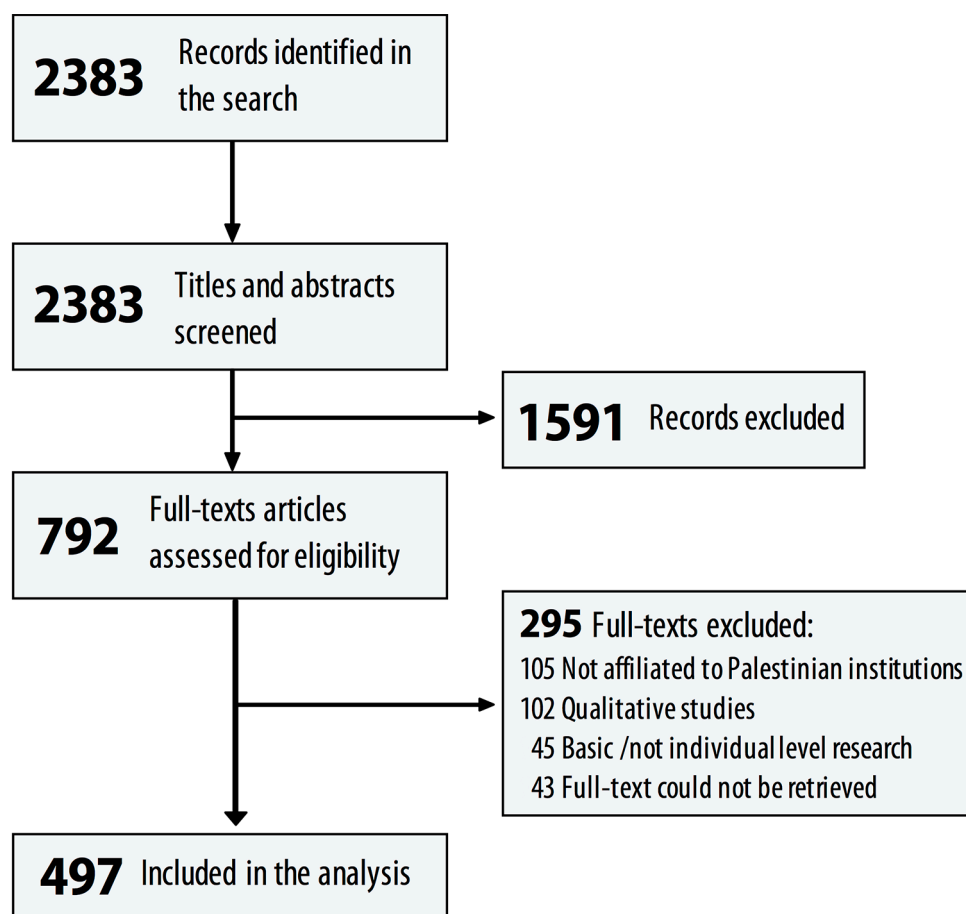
2383 Records identified in the search

2383 Titles and abstracts screened

1591 Records excluded

792 Full-texts articles assessed for eligibility

295 Full-texts excluded:
105 Not affiliated to Palestinian institutions
102 Qualitative studies
45 Basic /not individual level research
43 Full-text could not be retrieved

497 Included in the analysis